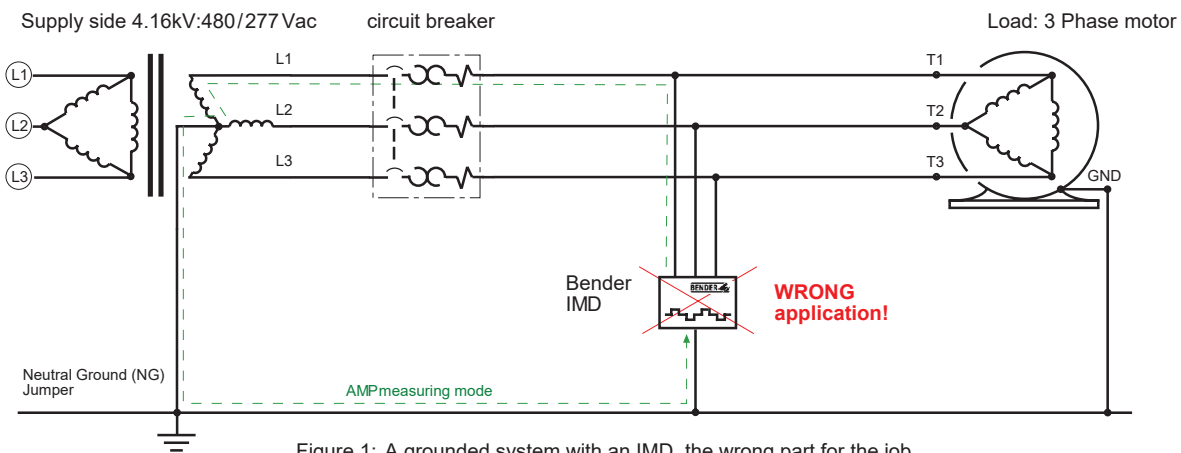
Supply side 4.16kV:480/277 Vac

circuit breaker

Load: 3 Phase motor

L1

L2

L3

L1

L2

L3

T1

T2

T3

GND

Bender IMD

BENDER

WRONG application!

Neutral Ground (NG) Jumper

AMPmeasuring mode

Figure 1: A grounded system with an IMD, the wrong part for the job